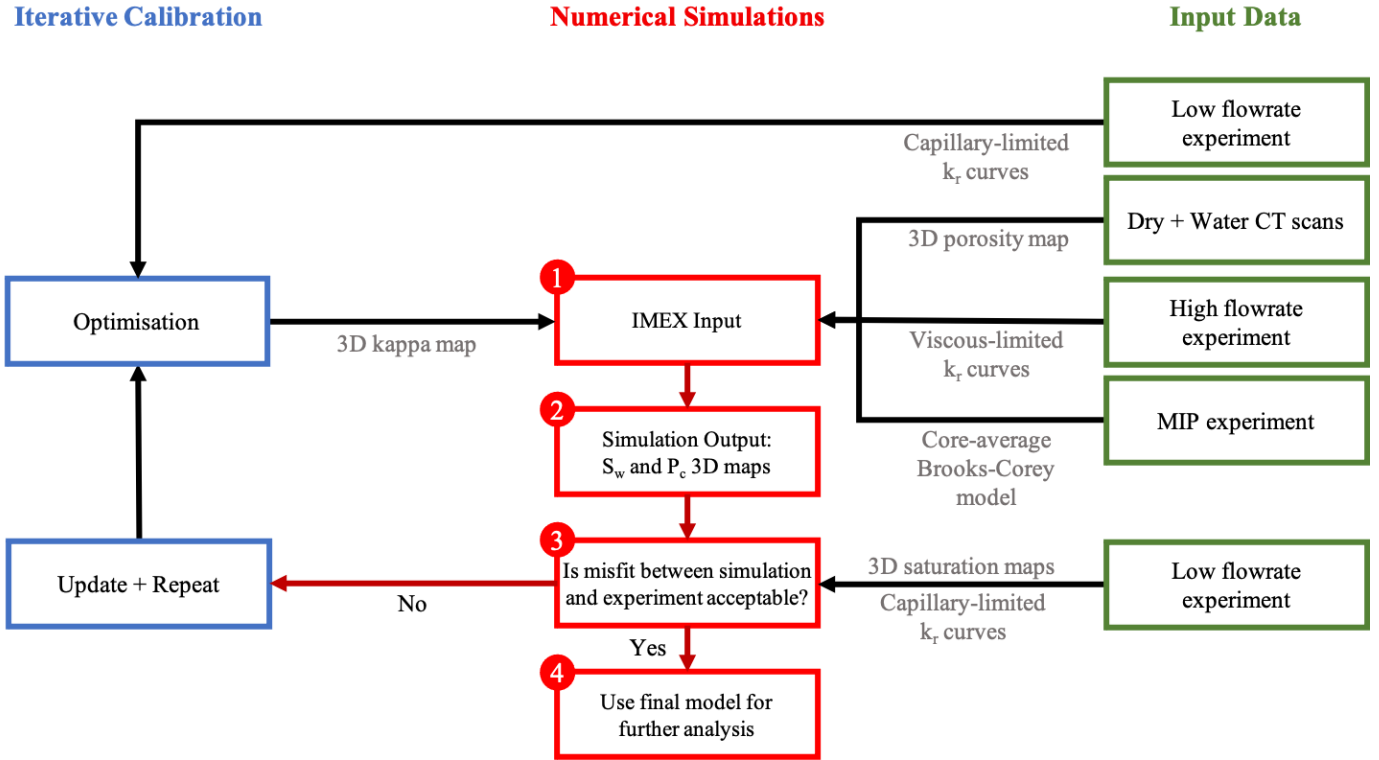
Iterative Calibration

Numerical Simulations

Input Data

Low flowrate experiment

Capillary-limited $k_r$ curves

Dry + Water CT scans

3D porosity map

Optimisation

3D kappa map

1

IMEX Input

High flowrate experiment

Viscous-limited $k_r$ curves

2

Simulation Output: $S_w$ and $P_c$ 3D maps

MIP experiment

Core-average Brooks-Corey model

Update + Repeat

No

3

Is misfit between simulation and experiment acceptable?

3D saturation maps

Capillary-limited $k_r$ curves

Low flowrate experiment

Yes

4

Use final model for further analysis